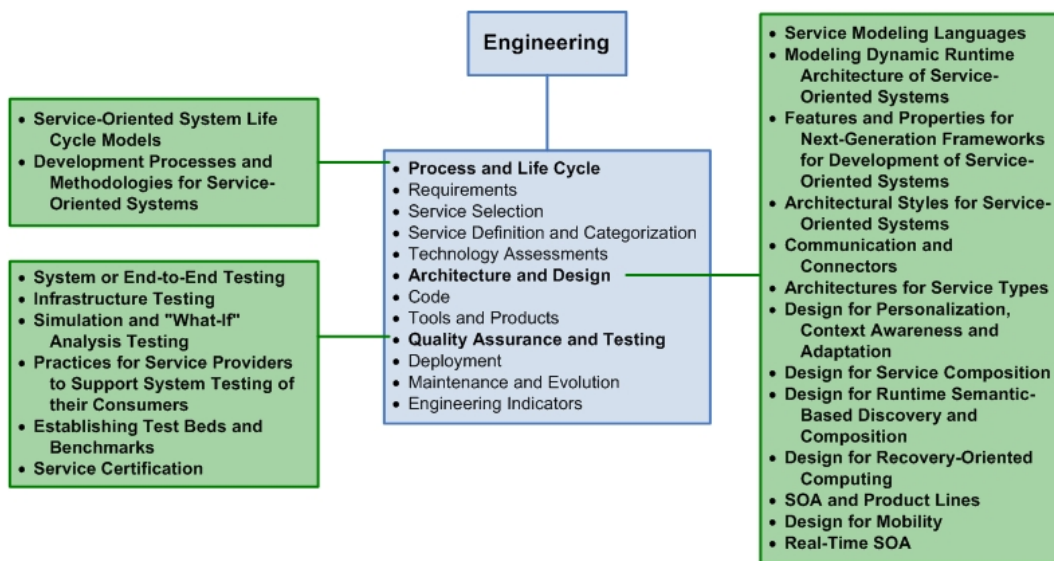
Engineering

• Service-Oriented System Life Cycle Models
• Development Processes and Methodologies for Service-Oriented Systems

• System or End-to-End Testing
• Infrastructure Testing
• Simulation and "What-If" Analysis Testing
• Practices for Service Providers to Support System Testing of their Consumers
• Establishing Test Beds and Benchmarks
• Service Certification

• Process and Life Cycle
• Requirements
• Service Selection
• Service Definition and Categorization
• Technology Assessments
• Architecture and Design
• Code
• Tools and Products
• Quality Assurance and Testing
• Deployment
• Maintenance and Evolution
• Engineering Indicators

• Service Modeling Languages
• Modeling Dynamic Runtime Architecture of Service-Oriented Systems
• Features and Properties for Next-Generation Frameworks for Development of Service-Oriented Systems
• Architectural Styles for Service-Oriented Systems
• Communication and Connectors
• Architectures for Service Types
• Design for Personalization, Context Awareness and Adaptation
• Design for Service Composition
• Design for Runtime Semantic-Based Discovery and Composition
• Design for Recovery-Oriented Computing
• SOA and Product Lines
• Design for Mobility
• Real-Time SOA